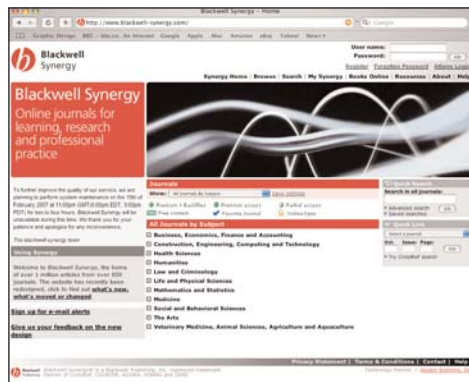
Blackwell Synergy - Home

http://www.blackwell-synergy.com/

Graphic Design BBC Apple Google Apple Mac Amazon eBay Yahoo! News

Blackwell Synergy

User name:
Password:
Go
Register Forgotten Password Athens Login

Synergy Home | Browse | Search | My Synergy | Books Online | Resources | About | Help

Blackwell Synergy
Online journals for learning, research and professional practice

To further improve the quality of our service, we are planning to perform system maintenance on the 10th of February 2007 at 11:00pm GMT (6:00pm EST, 3:00am PDT) for two to four hours. Blackwell Synergy will be unavailable during this time. We thank you for your patience and apologise for any inconvenience.

The Blackwell Synergy Team

Using Synergy

Welcome to Blackwell Synergy, the home of over 1 million articles from over 850 journals. The website has recently been redesigned, click to find out what's new, what's moved or changed

Sign up for e-mail alerts

Give us your feedback on the new design

Journals
Show: All Journals by Subject Save settings
Premium + BackFiles Premium access Partial access
Free Content Favourite Journal Online Open

All Journals by Subject
Business, Economics, Finance and Accounting
Construction, Engineering, Computing and Technology
Health Sciences
Humanities
Law and Criminology
Life and Physical Sciences
Mathematics and Statistics
Medicine
Social and Behavioral Sciences
The Arts
Veterinary Medicine, Animal Sciences, Agriculture and Aquaculture

Quick Search
Search in all journals:
Go
Advanced search
Saved searches

Quick Link
Select a journal
Vol. Issue: Page:
Go
Try CrossRef search

Privacy Statement | Terms & Conditions | Contact | Help

Blackwell Publishing